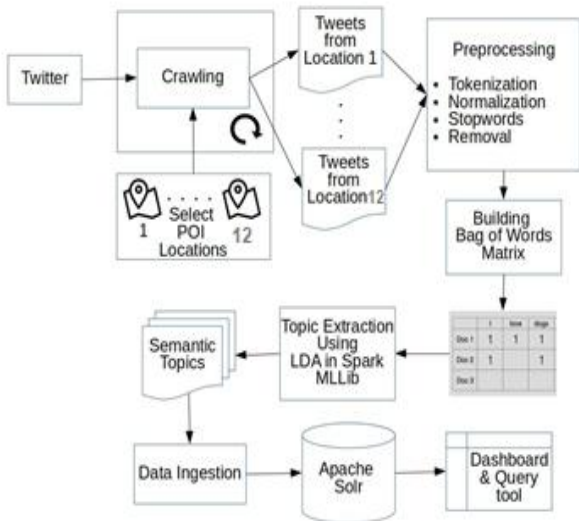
Twitter

Crawling

Tweets from Location 1

.
.
.

Tweets from Location12

1 . . . . 12
Select POI Locations

Preprocessing

• Tokenization
• Normalization
• Stopwords
• Removal

Building Bag of Words Matrix

| | I | love | dogs |
|---|---|---|---|
| Doc 1 | 1 | 1 | 1 |
| Doc 2 | 1 | | 1 |
| Doc 3 | | | |

Topic Extraction Using LDA in Spark MLLib

Semantic Topics

Data Ingestion

Apache Solr

Dashboard & Query tool